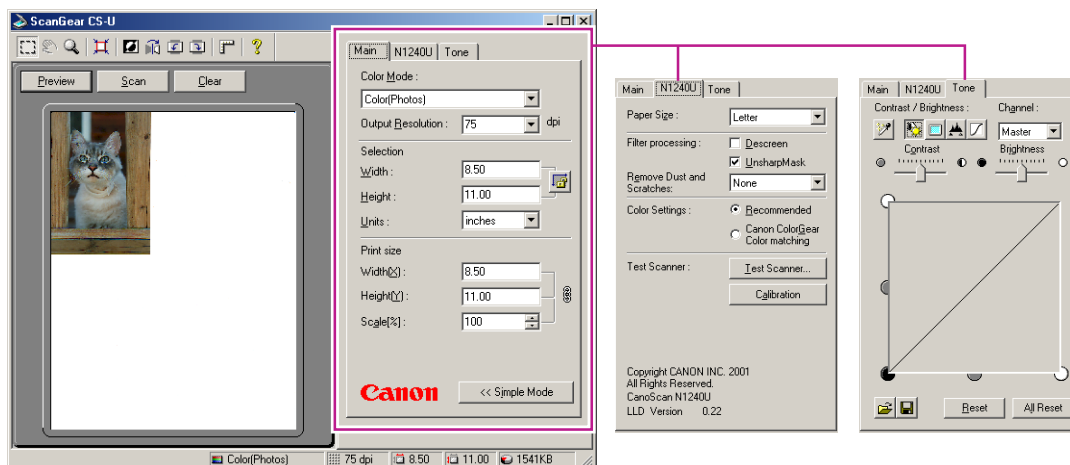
ScanGear CS-U

Preview
Scan
Clear

Main
N1240U
Tone

Color Mode :
Color(Photos)
Output Resolution : 75 dpi

Selection
Width : 8.50
Height : 11.00
Units : inches

Print size
Width(X) : 8.50
Height(Y) : 11.00
Scale[%] : 100

Canon
<< Simple Mode

Color(Photos) 75 dpi 8.50 11.00 1541KB

Main
N1240U
Tone

Paper Size : Letter
Filter processing : Descreen
UnsharpMask
Remove Dust and Scratches: None
Color Settings : Recommended
Canon ColorGear Color matching
Test Scanner : Test Scanner...
Calibration

Copyright CANON INC. 2001
All Rights Reserved.
CanoScan N1240U
LLD Version 0.22

Main
N1240U
Tone

Contrast / Brightness :
Channel :
Master
Contrast
Brightness

Reset
All Reset